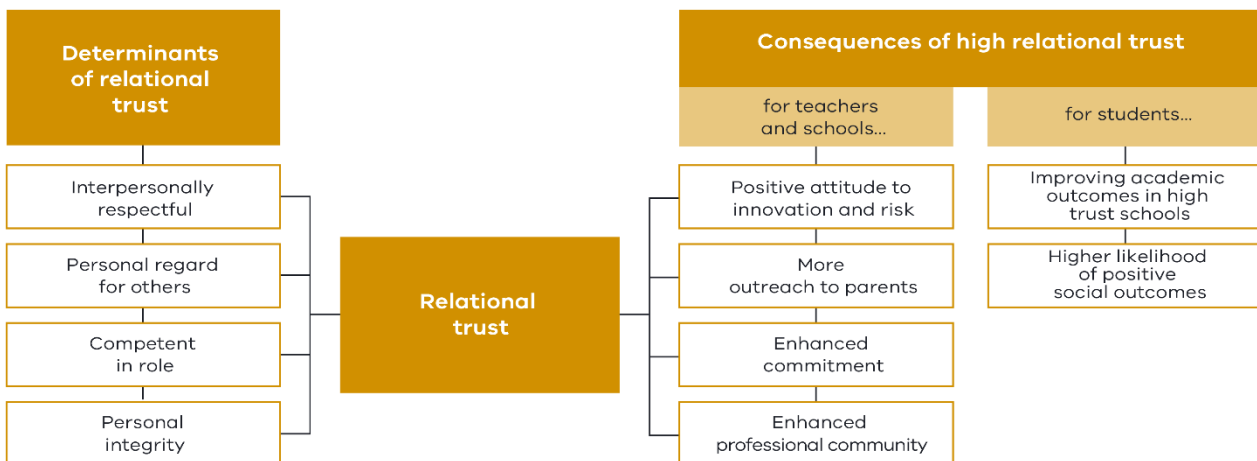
Determinants of relational trust

Interpersonally respectful

Personal regard for others

Competent in role

Personal integrity

Relational trust

Consequences of high relational trust

for teachers and schools...

Positive attitude to innovation and risk

More outreach to parents

Enhanced commitment

Enhanced professional community

for students...

Improving academic outcomes in high trust schools

Higher likelihood of positive social outcomes